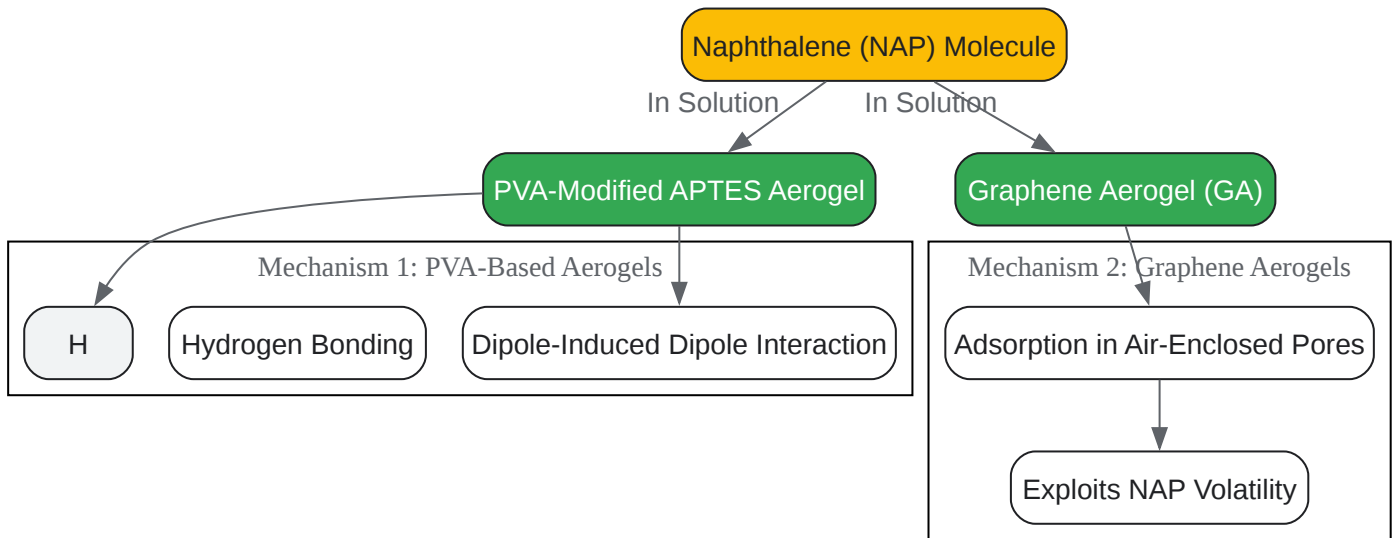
Naphthalene (NAP) Molecule

In Solution

In Solution

PVA-Modified APTES Aerogel

Graphene Aerogel (GA)

Mechanism 1: PVA-Based Aerogels

H

Hydrogen Bonding

Dipole-Induced Dipole Interaction

Mechanism 2: Graphene Aerogels

Adsorption in Air-Enclosed Pores

Exploits NAP Volatility